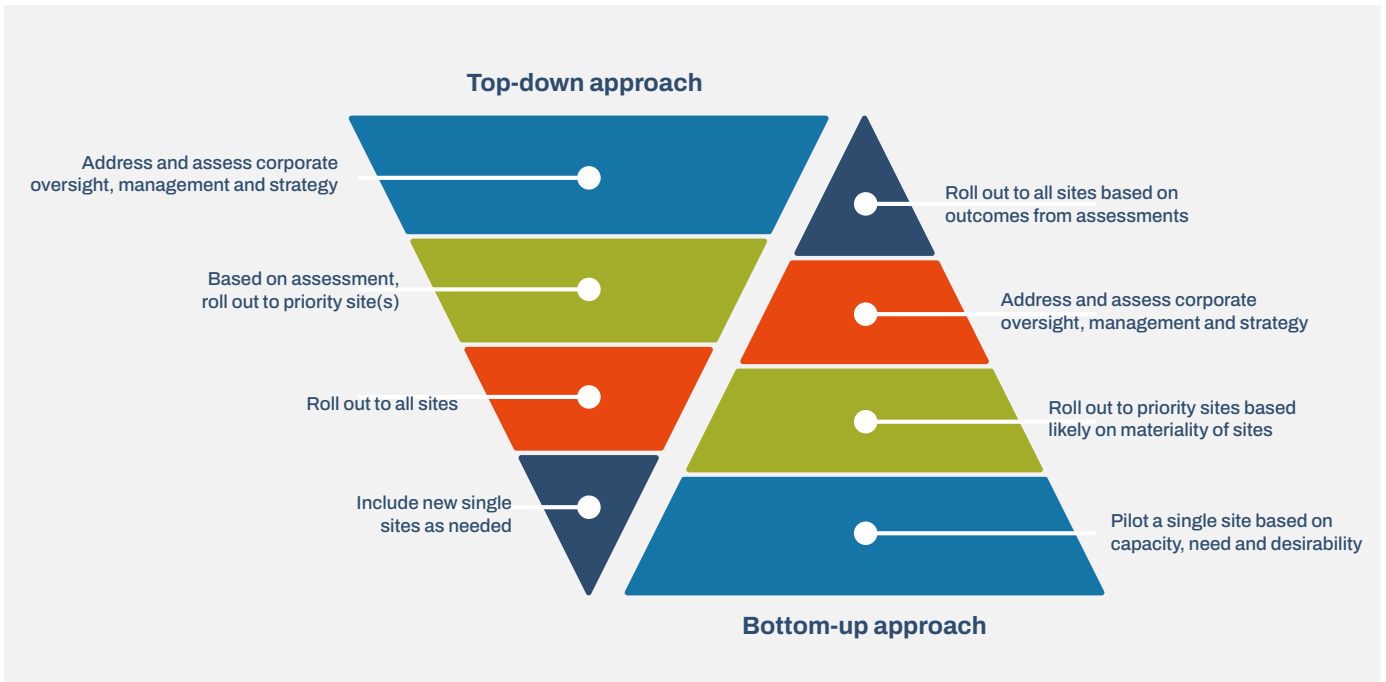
Top-down approach

Address and assess corporate oversight, management and strategy

Based on assessment, roll out to priority site(s)

Roll out to all sites

Include new single sites as needed

Roll out to all sites based on outcomes from assessments

Address and assess corporate oversight, management and strategy

Roll out to priority sites based likely on materiality of sites

Pilot a single site based on capacity, need and desirability

Bottom-up approach